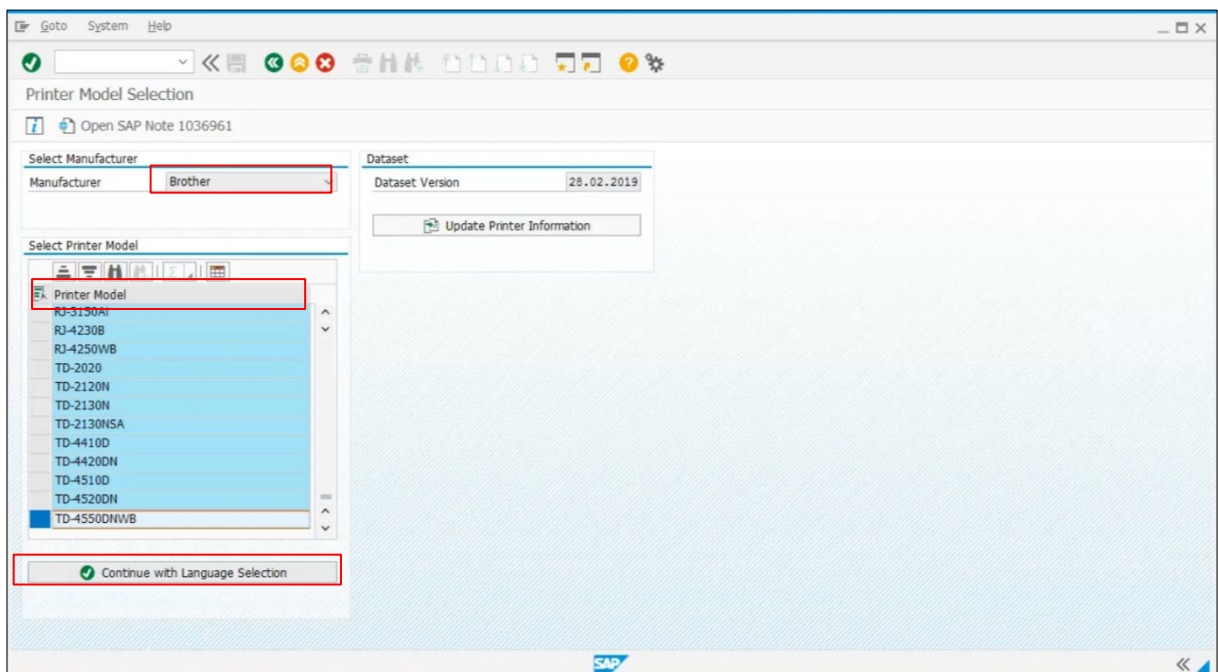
Goto System Help

Printer Model Selection

Open SAP Note 1036961

Select Manufacturer

Manufacturer Brother

Dataset

Dataset Version 28.02.2019

Update Printer Information

Select Printer Model

Printer Model

RJ-3150AI
RJ-4230B
RJ-4250WB
TD-2020
TD-2120N
TD-2130N
TD-2130NSA
TD-4410D
TD-4420DN
TD-4510D
TD-4520DN
TD-4550DNWB

Continue with Language Selection

SAP